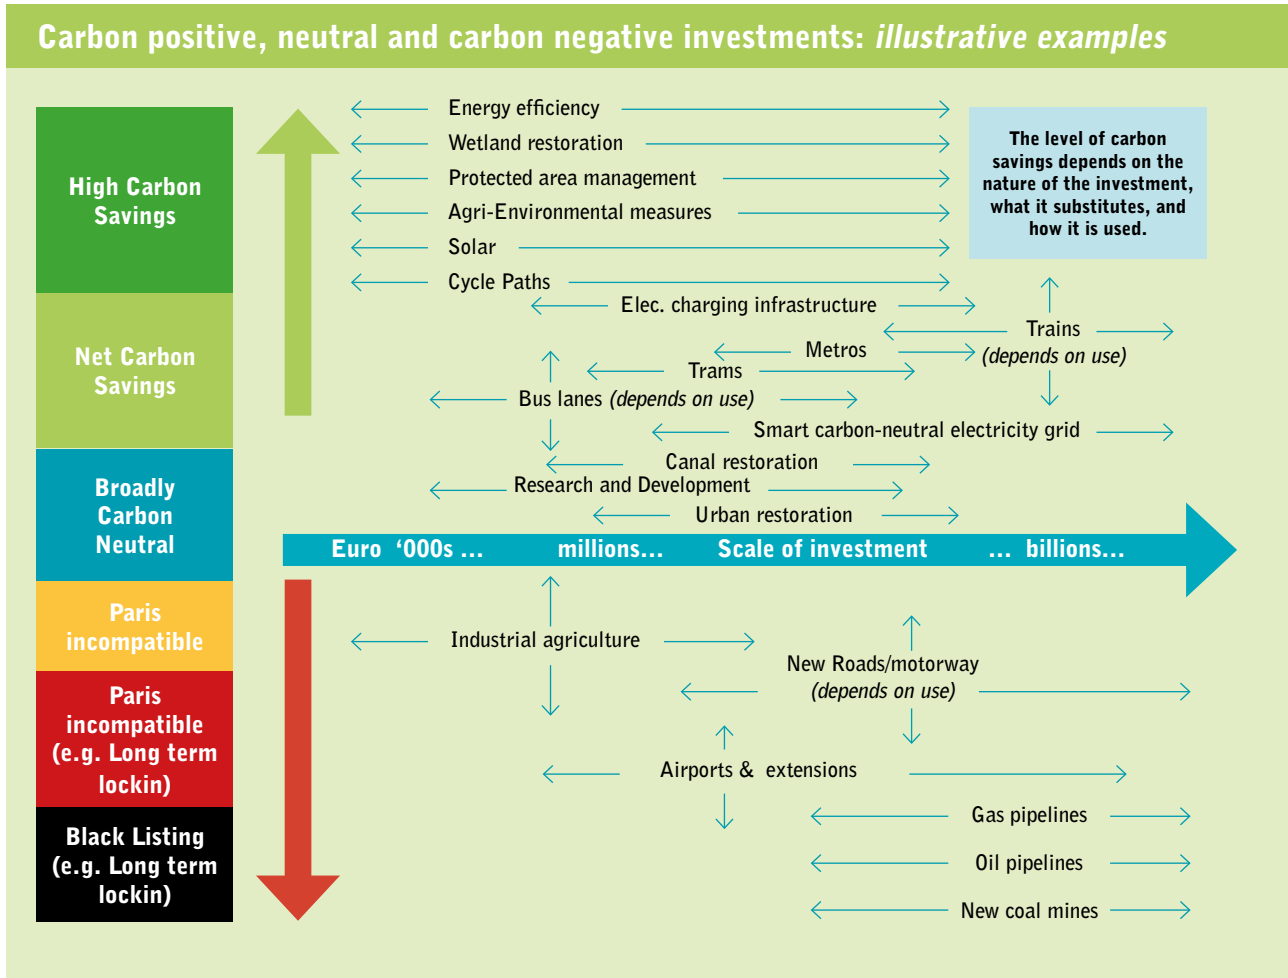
Carbon positive, neutral and carbon negative investments: *illustrative examples*

High Carbon Savings

Net Carbon Savings

Broadly Carbon Neutral

Paris incompatible

Paris incompatible (e.g. Long term lockin)

Black Listing (e.g. Long term lockin)

Energy efficiency

Wetland restoration

Protected area management

Agri-Environmental measures

Solar

Cycle Paths

The level of carbon savings depends on the nature of the investment, what it substitutes, and how it is used.

Elec. charging infrastructure

Trains (depends on use)

Metros

Trams

Bus lanes (depends on use)

Smart carbon-neutral electricity grid

Canal restoration

Research and Development

Urban restoration

Euro '000s ... millions... Scale of investment ... billions...

Industrial agriculture

New Roads/motorway (depends on use)

Airports & extensions

Gas pipelines

Oil pipelines

New coal mines